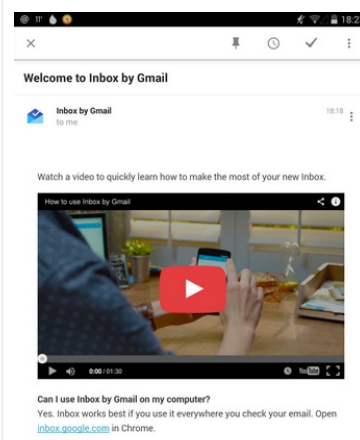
11° 18:2

Welcome to Inbox by Gmail

Inbox by Gmail
to me
10:10

Watch a video to quickly learn how to make the most of your new Inbox.

How to use Inbox by Gmail

0:00 / 01:30

Can I use Inbox by Gmail on my computer?
Yes. Inbox works best if you use it everywhere you check your email. Open inbox.google.com in Chrome.